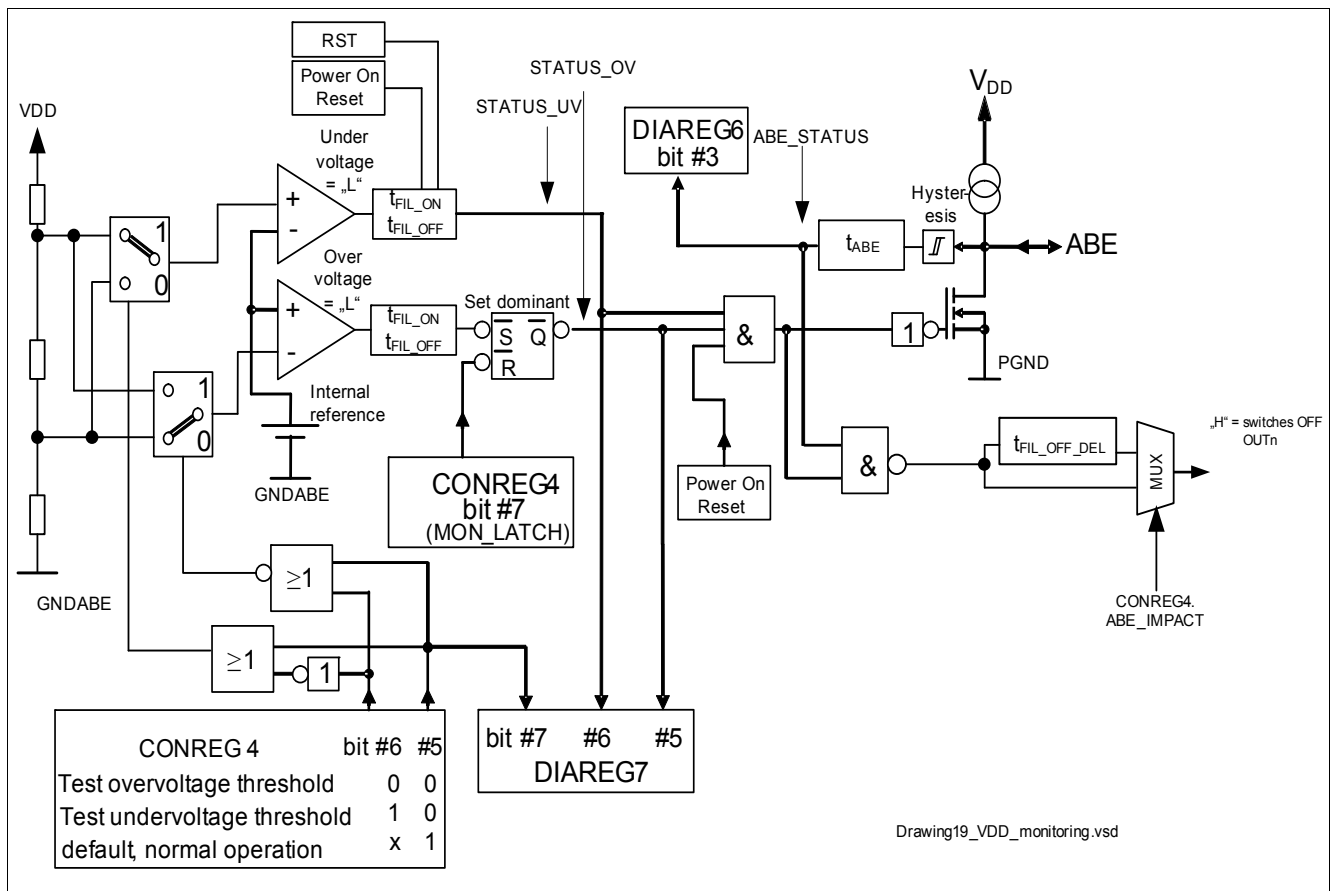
RST

Power On Reset

STATUS_OV

STATUS_UV

DIAREG6 bit #3

ABE_STATUS

$V_{DD}$

VDD

Under voltage = „L“

+

-

$t_{FIL\_ON}$
$t_{FIL\_OFF}$

Hysteresis

ABE

$t_{ABE}$

1

0

Over voltage = „L“

+

-

$t_{FIL\_ON}$
$t_{FIL\_OFF}$

Set dominant

$\overline{S}$ $\overline{Q}$

R

&

1

PGND

1

0

Internal reference

GNDABE

CONREG4 bit #7 (MON_LATCH)

Power On Reset

&

$t_{FIL\_OFF\_DEL}$

MUX

„H“ = switches OFF OUTn

GNDABE

≥1

≥1

1

CONREG4. ABE_IMPACT

| CONREG 4 | bit #6 | #5 |
|---|---|---|
| Test overvoltage threshold | 0 | 0 |
| Test undervoltage threshold | 1 | 0 |
| default, normal operation | x | 1 |

bit #7 #6 #5
DIAREG7

Drawing19_VDD_monitoring.vsd